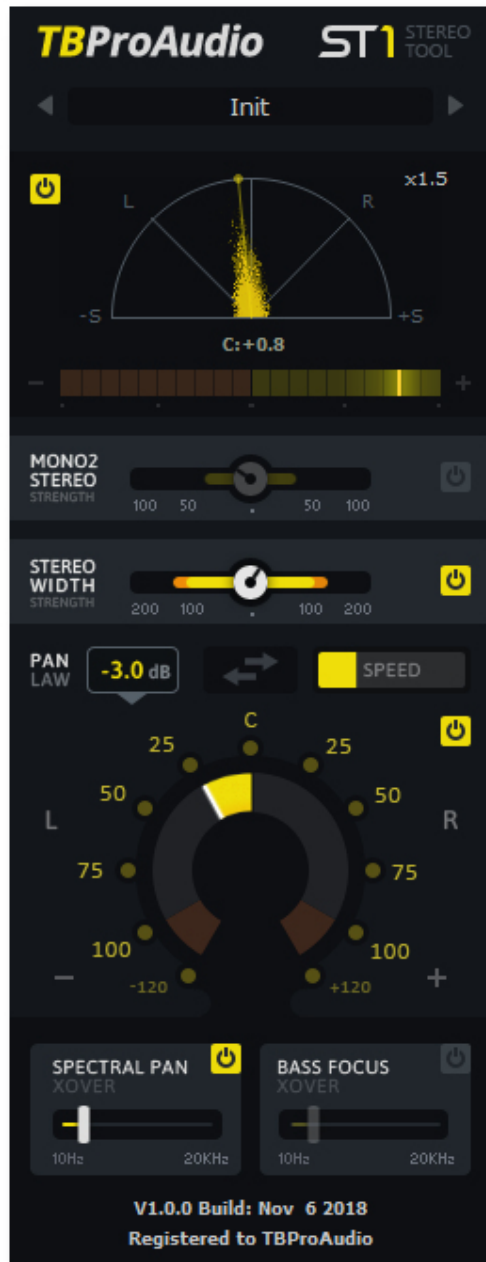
TBProAudio
ST1 STEREO TOOL

Init

x1.5

L
R
-S
+S
C:+0.8
−
+

MONO2 STEREO
STRENGTH
100 50 50 100

STEREO WIDTH
STRENGTH
200 100 100 200

PAN LAW
-3.0 dB
SPEED

C
25
25
50
50
L
R
75
75
100
100
−
-120
+120
+

SPECTRAL PAN
XOVER
10Hz 20KHz

BASS FOCUS
XOVER
10Hz 20KHz

V1.0.0 Build: Nov 6 2018
Registered to TBProAudio